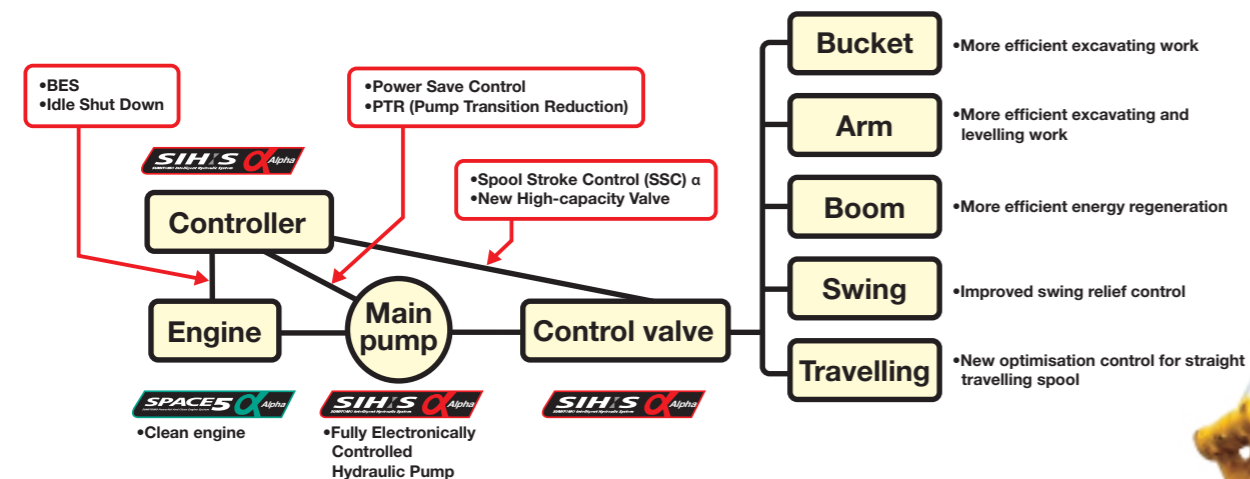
•BES
•Idle Shut Down

•Power Save Control
•PTR (Pump Transition Reduction)

SIH:S α Alpha
SUMITOMO Intelligent Hydraulic System

•Spool Stroke Control (SSC) α
•New High-capacity Valve

Controller

Engine

Main pump

Control valve

Bucket
•More efficient excavating work

Arm
•More efficient excavating and levelling work

Boom
•More efficient energy regeneration

Swing
•Improved swing relief control

Travelling
•New optimisation control for straight travelling spool

SPACE5 α Alpha
•Clean engine

SIH:S α Alpha
•Fully Electronically Controlled Hydraulic Pump

SIH:S α Alpha